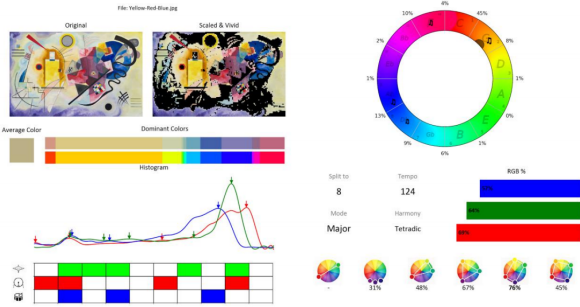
File: Yellow-Red-Blue.jpg

Original

Scaled & Vivid

Average Color

Dominant Colors

Histogram

4%
45%
10%
8%
2%
1%
1%
0%
13%
1%
9%
6%
C
D
A
E
B

Split to
8

Tempo
124

Mode
Major

Harmony
Tetradic

RGB %

-
31%
48%
67%
76%
45%